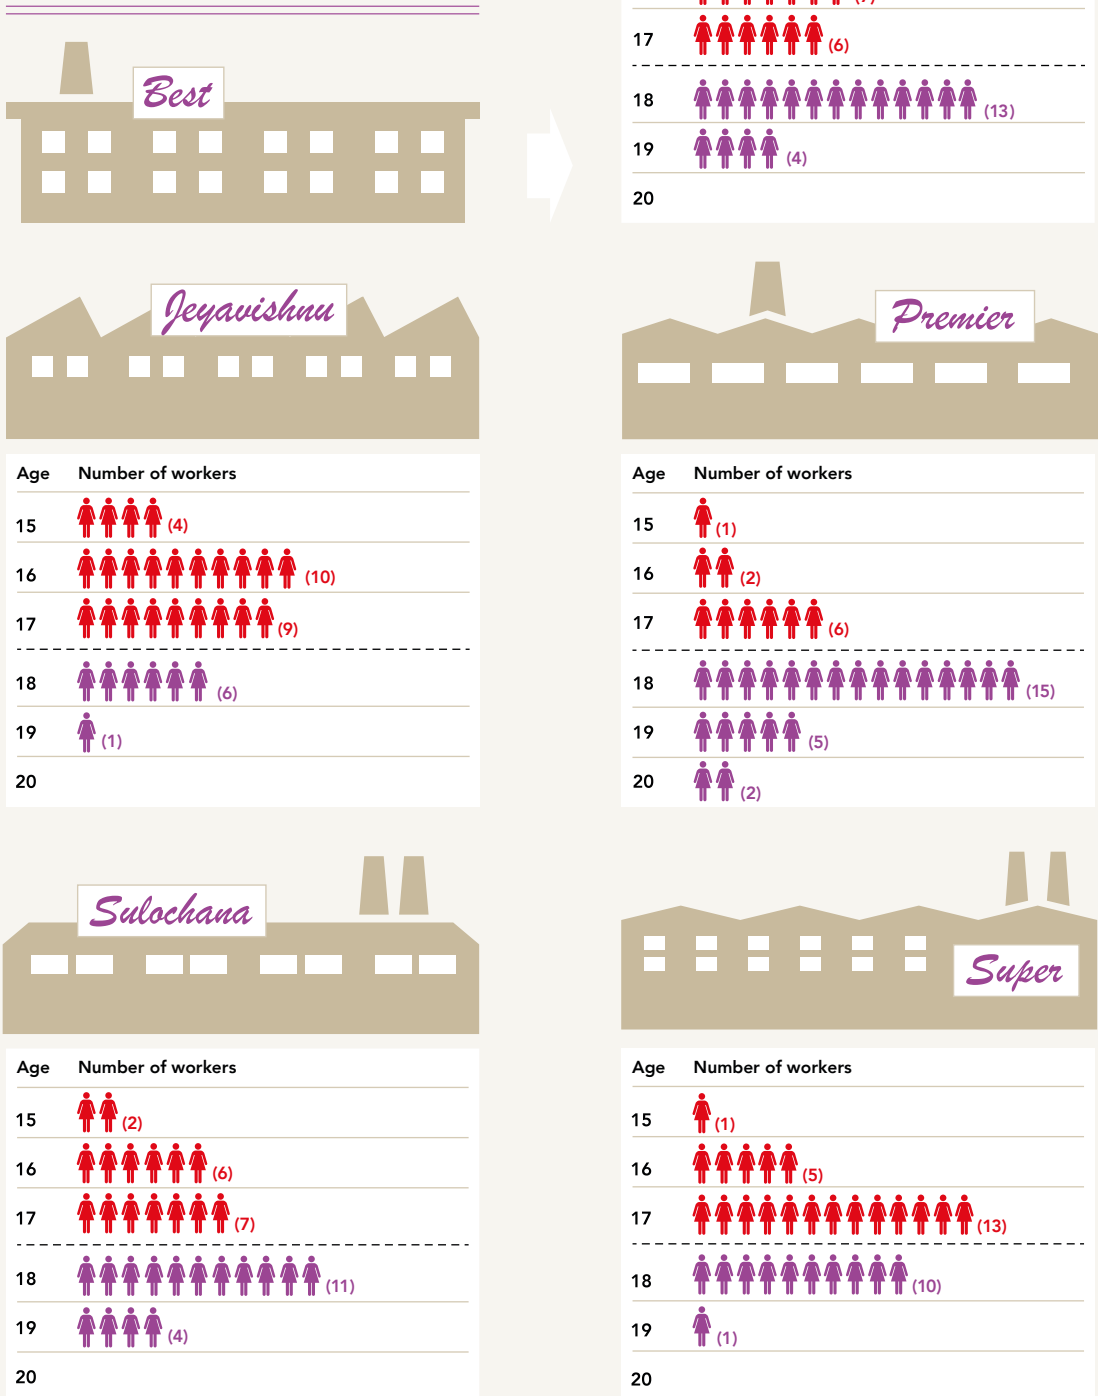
Best

17 (6)
18 (13)
19 (4)
20

Jeyavishnu

| Age | Number of workers |
|---|---|
| 15 | (4) |
| 16 | (10) |
| 17 | (9) |
| 18 | (6) |
| 19 | (1) |
| 20 | |

Premier

| Age | Number of workers |
|---|---|
| 15 | (1) |
| 16 | (2) |
| 17 | (6) |
| 18 | (15) |
| 19 | (5) |
| 20 | (2) |

Sulochana

| Age | Number of workers |
|---|---|
| 15 | (2) |
| 16 | (6) |
| 17 | (7) |
| 18 | (11) |
| 19 | (4) |
| 20 | |

Super

| Age | Number of workers |
|---|---|
| 15 | (1) |
| 16 | (5) |
| 17 | (13) |
| 18 | (10) |
| 19 | (1) |
| 20 | |